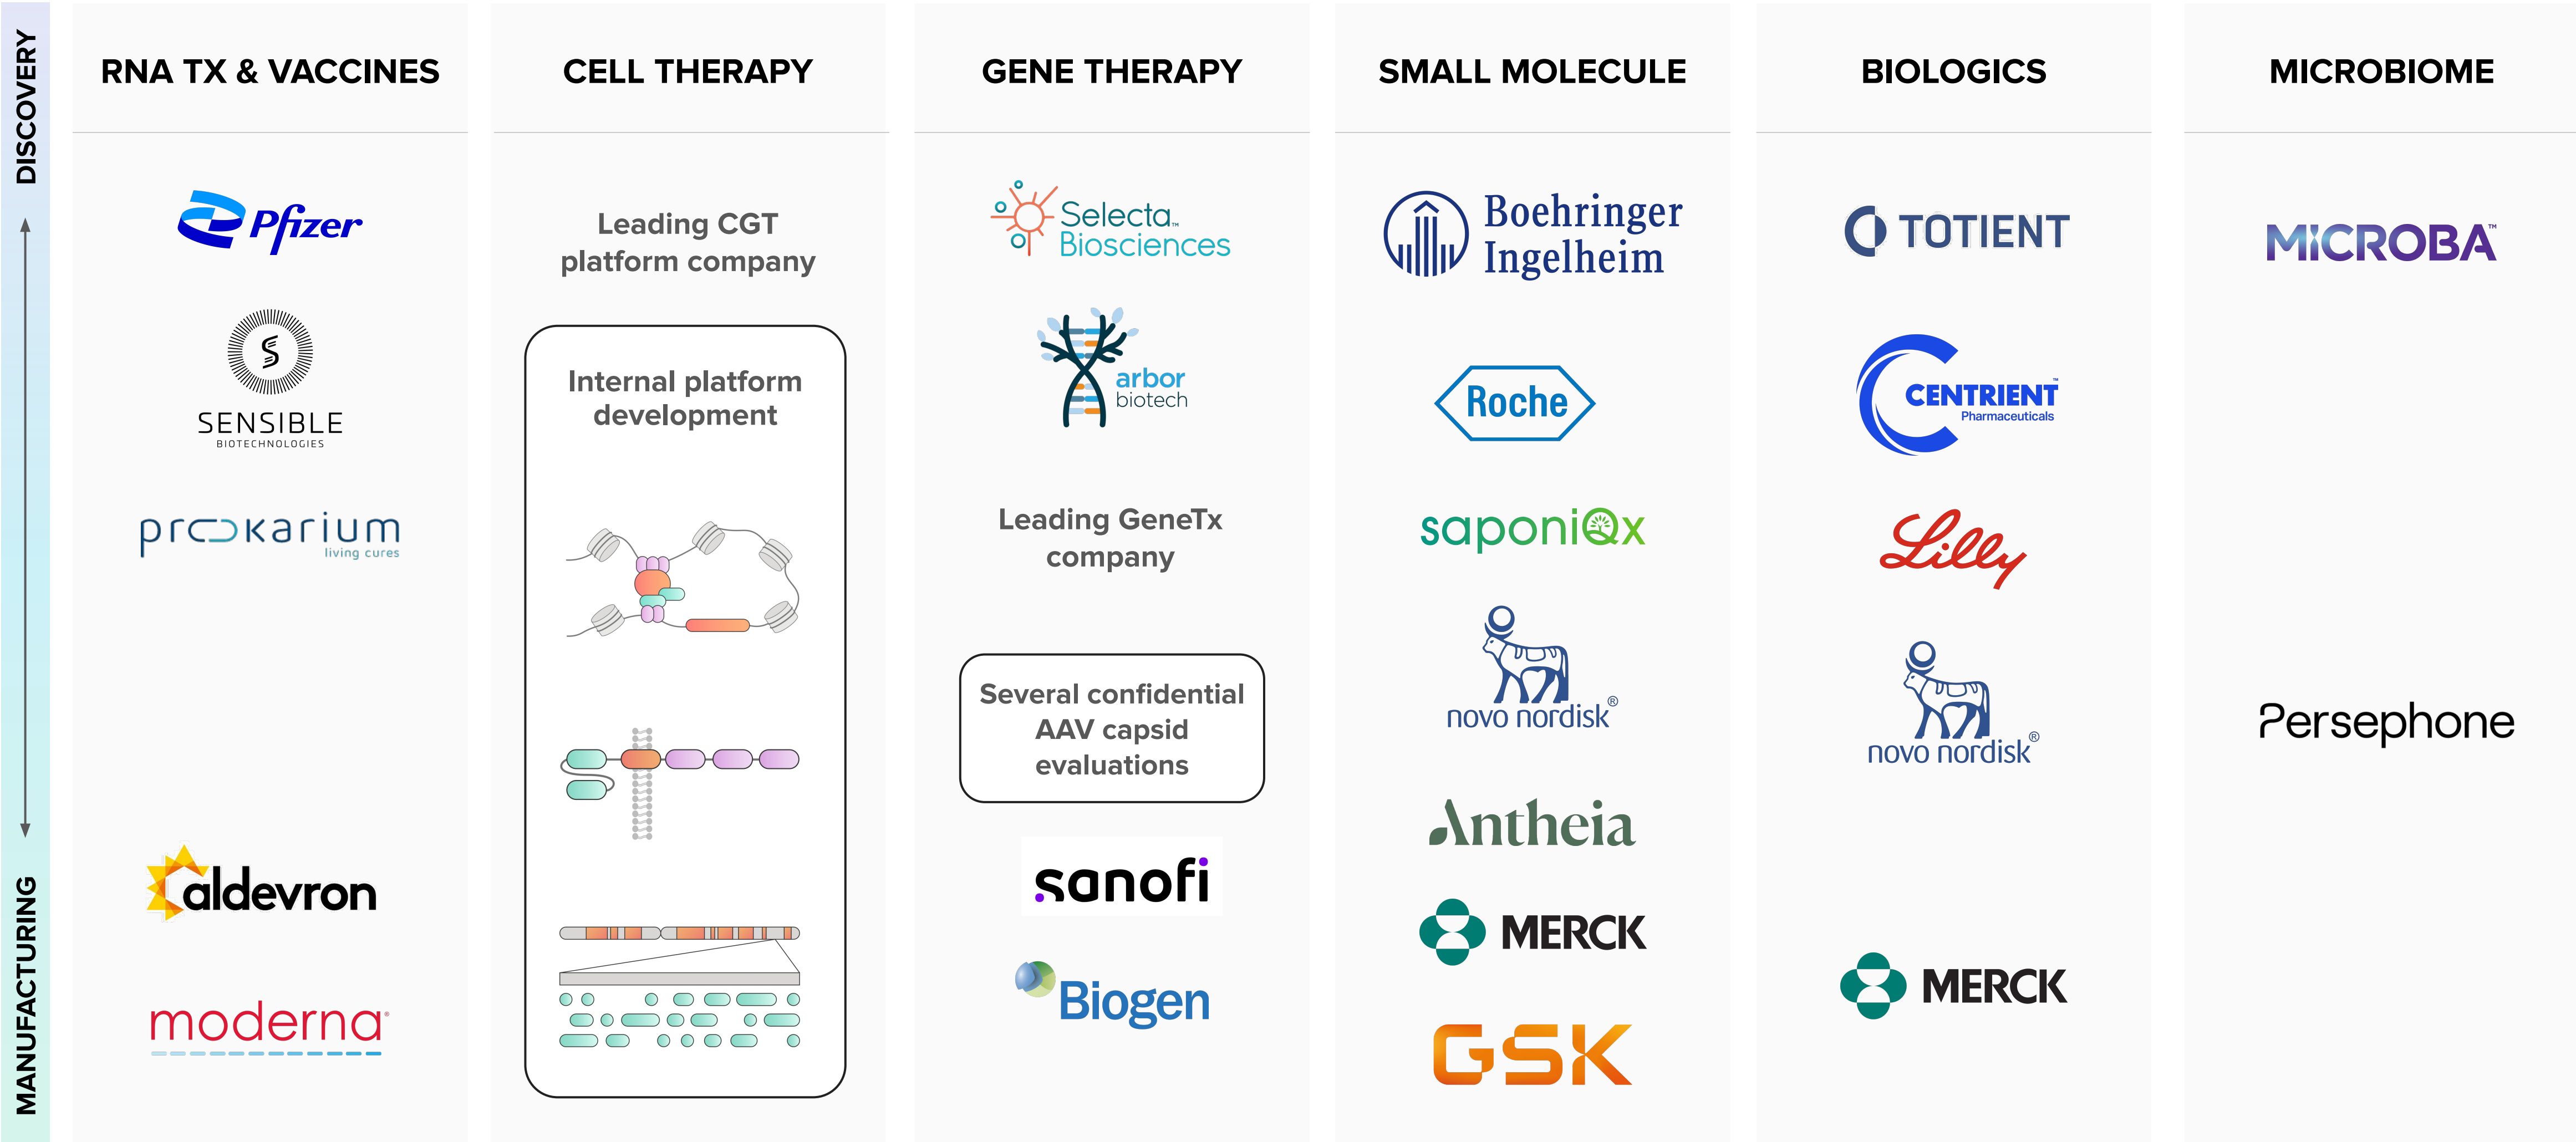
DISCOVERY

MANUFACTURING

RNA TX & VACCINES

Pfizer

SENSIBLE
BIOTECHNOLOGIES

prokarium
living cures

aldevron

moderna

CELL THERAPY

Leading CGT platform company

Internal platform development

GENE THERAPY

Selecta Biosciences

arbor biotech

Leading GeneTx company

Several confidential AAV capsid evaluations

sanofi

Biogen

SMALL MOLECULE

Boehringer Ingelheim

Roche

saponiQx

novo nordisk®

Antheia

MERCK

GSK

BIOLOGICS

TOTIENT

CENTRIENT Pharmaceuticals

Lilly

novo nordisk®

MERCK

MICROBIOME

MICROBA™

Persephone